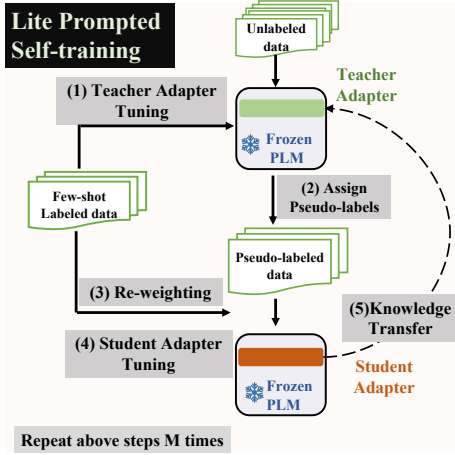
Lite Prompted Self-training

Unlabeled data

(1) Teacher Adapter Tuning

Teacher Adapter

Frozen PLM

Few-shot Labeled data

(2) Assign Pseudo-labels

Pseudo-labeled data

(3) Re-weighting

(5)Knowledge Transfer

(4) Student Adapter Tuning

Student Adapter

Frozen PLM

Repeat above steps M times